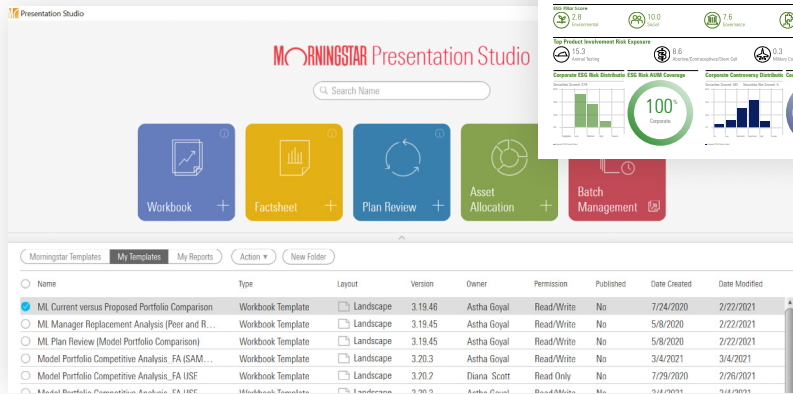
Presentation Studio

MORNINGSTAR Presentation Studio

Search Name

Workbook

Factsheet

Plan Review

Asset Allocation

Batch Management

ESG Pillar Score
2.8
Environmental
10.0
Social
7.6
Governance

Top Product Involvement Risk Exposure
15.3
Animal Testing
8.6
Abortive/Contraceptives/Stem Cell
0.3
Military Co

Corporate ESG Risk Distributio
ESG Risk AUM Coverage
Corporate Controversy Distributio

100%
Corporate

Morningstar Templates | My Templates | My Reports | Action ▾ | New Folder

| Name | Type | Layout | Version | Owner | Permission | Published | Date Created | Date Modified |
|---|---|---|---|---|---|---|---|---|
| ML Current versus Proposed Portfolio Comparison | Workbook Template | Landscape | 3.19.46 | Astha Goyal | Read/Write | No | 7/24/2020 | 2/22/2021 |
| ML Manager Replacement Analysis (Peer and R... | Workbook Template | Landscape | 3.19.45 | Astha Goyal | Read/Write | No | 5/8/2020 | 2/22/2021 |
| ML Plan Review (Model Portfolio Comparison) | Workbook Template | Landscape | 3.19.45 | Astha Goyal | Read/Write | No | 5/8/2020 | 2/22/2021 |
| Model Portfolio Competitive Analysis_FA (SAM... | Workbook Template | Landscape | 3.20.3 | Astha Goyal | Read/Write | No | 3/4/2021 | 3/4/2021 |
| Model Portfolio Competitive Analysis_FA USF | Workbook Template | Landscape | 3.20.2 | Diana Scott | Read Only | No | 7/29/2020 | 2/26/2021 |
| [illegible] | Workbook Template | Landscape | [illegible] | Astha Goyal | Read/Write | No | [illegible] | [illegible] |